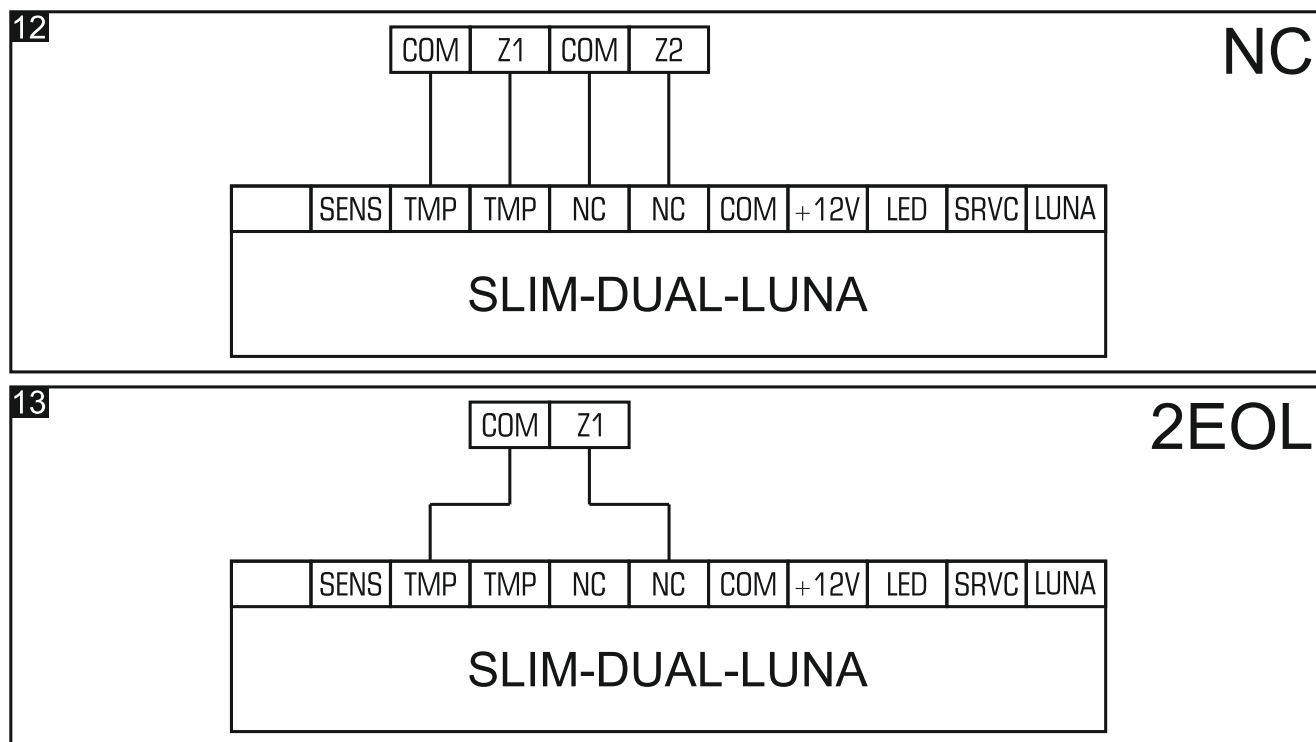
12

| COM | Z1 | COM | Z2 |
|---|---|---|---|

NC

| | SENS | TMP | TMP | NC | NC | COM | +12V | LED | SRVC | LUNA |
|---|---|---|---|---|---|---|---|---|---|---|

SLIM-DUAL-LUNA

13

| COM | Z1 |
|---|---|

2EOL

| | SENS | TMP | TMP | NC | NC | COM | +12V | LED | SRVC | LUNA |
|---|---|---|---|---|---|---|---|---|---|---|

SLIM-DUAL-LUNA